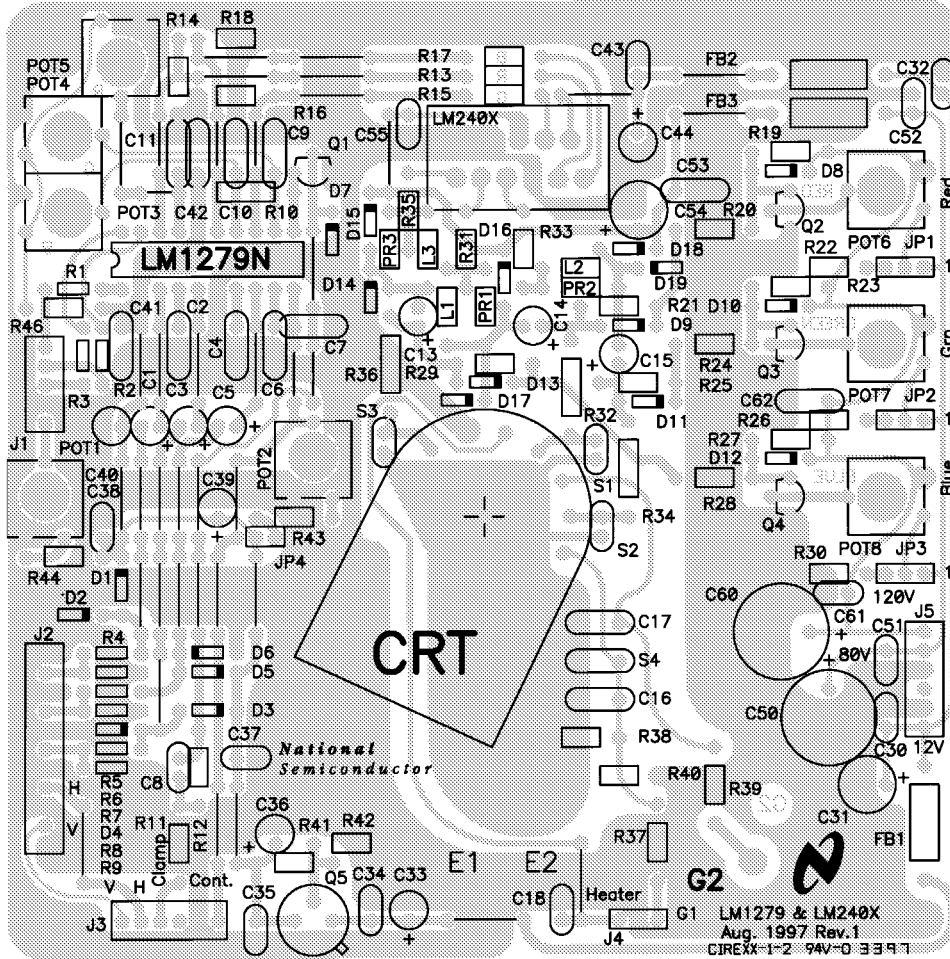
R14 R18
POT5
POT4
R17
R13
R15
C43
FB2
FB3
C32
C52
C11
R16
C9
Q1
C55
LM240X
C44
R19
POT3 C42 C10 R10
D7
D15 R35
PR3 L3 R31
D16 R33
C53
C54 R20
D8
Q2
Red
LM1279N
D18
D19
POT6 JP1
R22
R23
R1
D14
L1
PR1
L2
PR2
R21 D10
D9
R46
C41 C2
C4
C7
C13
C14
C15
R24
R25
Q3
Grn
R3
R2 C1 C3 C5 C6
R36 R29
D17
D13
D11
C62
POT7 JP2
R26
R27
D12
J1
POT1
S3
R32
C40
C38
C39
POT2
S1
R34
R28
Q4
Blue
R44
R43
JP4
S2
R30
POT8 JP3
D1
D2
120V
C60
C61
J5
J2
R4
D6
D5
D3
CRT
C17
S4
C16
80V
C51
C50
C30 12V
C37
National
Semiconductor
R38
C8
H
V
R5
R6
R7
D4
R8
R9
R11
Clamp
R12
C36
R41
R42
R40
R39
C31
FB1
R37
V H Cont.
J3
C35
Q5
C34 C33
E1 E2
C18
Heater
G2
G1
J4
LM1279 & LM240X
Aug. 1997 Rev.1
CIREXX-1-2 94V-0 3397